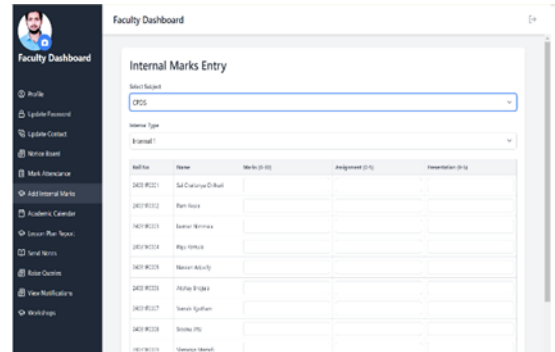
Faculty Dashboard

Profile
Update Password
Update Contact
Notice Board
Mark Attendance
Add Internal Marks
Academic Calendar
Lesson Plan Report
Send Notes
Raise Queries
View Notifications
Workshops

Faculty Dashboard

Internal Marks Entry

Select Subject
CPDS

Internal Type
Internal 1

| Roll No | Name | Marks (0-10) | Assignment (0-5) | Presentation (0-5) |
|---|---|---|---|---|
| 2431 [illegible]1 | Sai Chaitanya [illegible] | | | |
| 2431 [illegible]2 | Ram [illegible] | | | |
| 2431 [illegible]3 | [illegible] | | | |
| 2431 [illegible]4 | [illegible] | | | |
| 2431 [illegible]5 | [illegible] | | | |
| 2431 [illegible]6 | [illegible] | | | |
| 2431 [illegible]7 | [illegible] | | | |
| 2431 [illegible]8 | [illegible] | | | |
| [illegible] | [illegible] | | | |